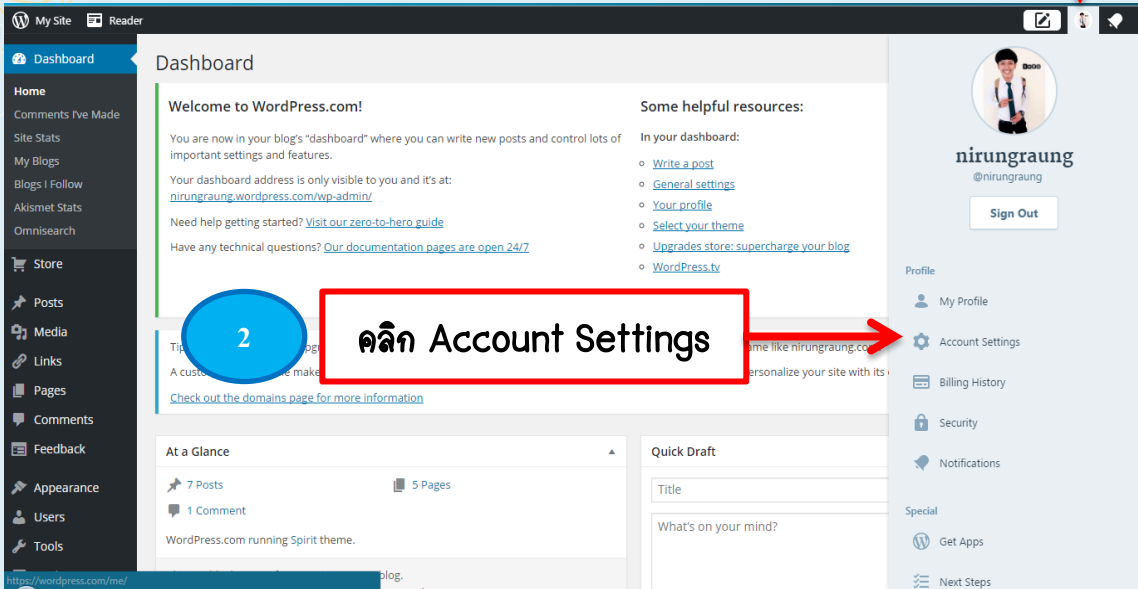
My Site Reader

Dashboard
Home
Comments I've Made
Site Stats
My Blogs
Blogs I Follow
Akismet Stats
Omnisearch
Store
Posts
Media
Links
Pages
Comments
Feedback
Appearance
Users
Tools

Dashboard

Welcome to WordPress.com!

You are now in your blog's "dashboard" where you can write new posts and control lots of important settings and features.

Your dashboard address is only visible to you and it's at: nirungraung.wordpress.com/wp-admin/

Need help getting started? Visit our zero-to-hero guide

Have any technical questions? Our documentation pages are open 24/7

Some helpful resources:

In your dashboard:
- Write a post
- General settings
- Your profile
- Select your theme
- Upgrades store: supercharge your blog
- WordPress.tv

2

คลิก Account Settings

Tip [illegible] ame like nirungraung.co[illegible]
A custo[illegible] e make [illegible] ersonalize your site with its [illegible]
Check out the domains page for more information

At a Glance
7 Posts
5 Pages
1 Comment
WordPress.com running Spirit theme.
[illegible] blog.

Quick Draft
Title
What's on your mind?

https://wordpress.com/me/

nirungraung
@nirungraung
Sign Out

Profile
My Profile
Account Settings
Billing History
Security
Notifications

Special
Get Apps
Next Steps